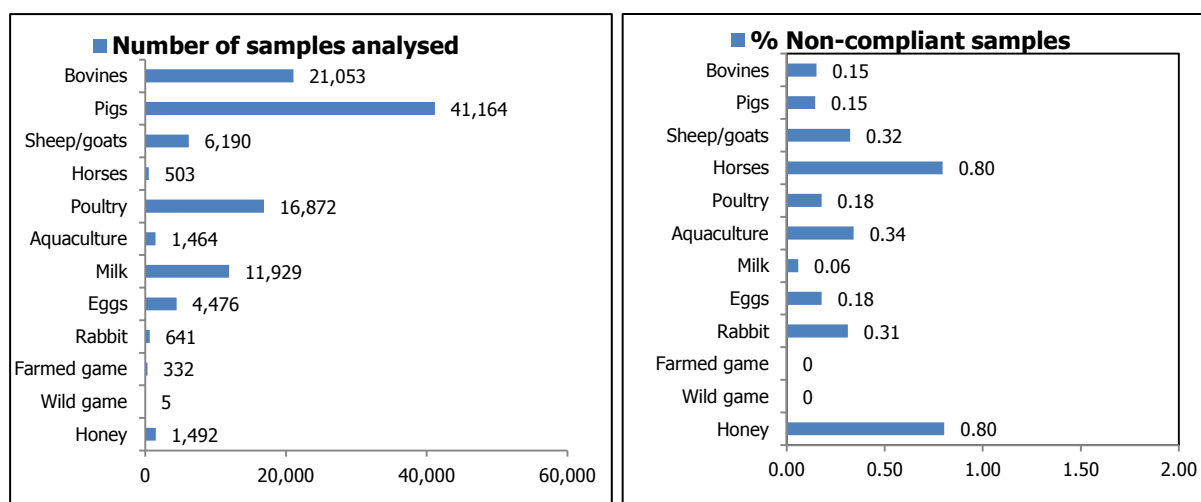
Number of samples analysed

| Category | Number |
|---|---|
| Bovines | 21,053 |
| Pigs | 41,164 |
| Sheep/goats | 6,190 |
| Horses | 503 |
| Poultry | 16,872 |
| Aquaculture | 1,464 |
| Milk | 11,929 |
| Eggs | 4,476 |
| Rabbit | 641 |
| Farmed game | 332 |
| Wild game | 5 |
| Honey | 1,492 |

0 20,000 40,000 60,000

% Non-compliant samples

| Category | % |
|---|---|
| Bovines | 0.15 |
| Pigs | 0.15 |
| Sheep/goats | 0.32 |
| Horses | 0.80 |
| Poultry | 0.18 |
| Aquaculture | 0.34 |
| Milk | 0.06 |
| Eggs | 0.18 |
| Rabbit | 0.31 |
| Farmed game | 0 |
| Wild game | 0 |
| Honey | 0.80 |

0.00 0.50 1.00 1.50 2.00